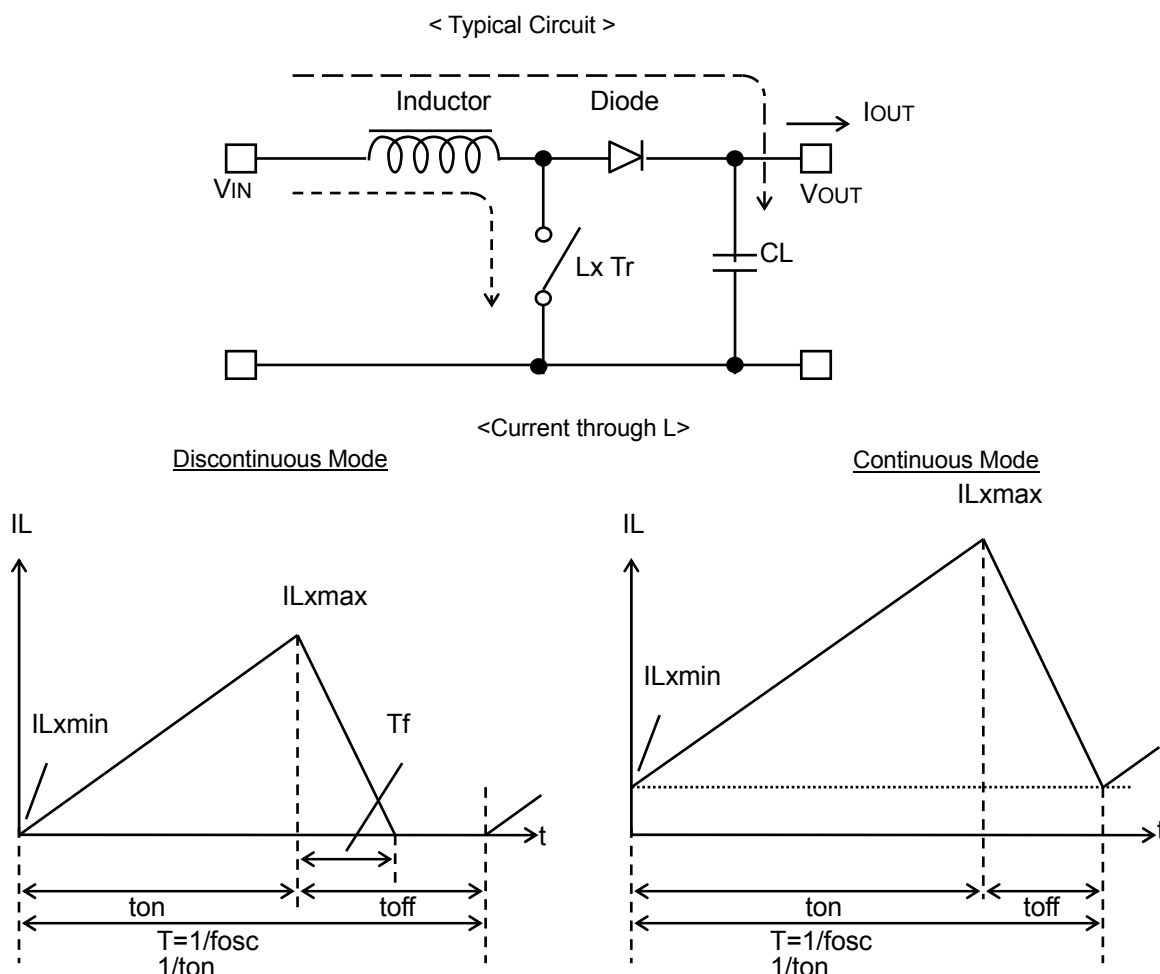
< Typical Circuit >

Inductor
Diode
IOUT
VIN
VOUT
Lx Tr
CL

<Current through L>

Discontinuous Mode

IL
ILxmax
ILxmin
Tf
t
ton
toff
T=1/fosc
1/ton

Continuous Mode

ILxmax
IL
ILxmin
t
ton
toff
T=1/fosc
1/ton